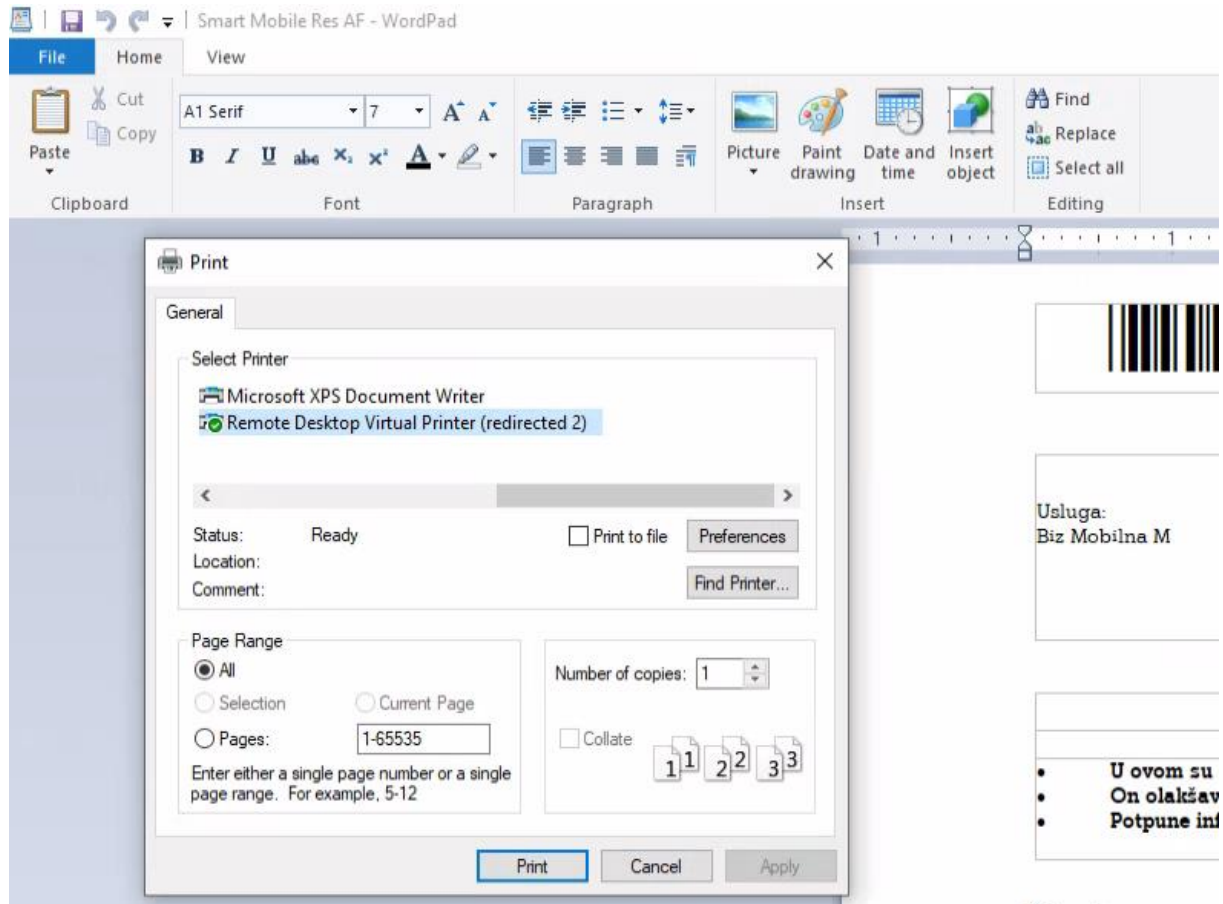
Smart Mobile Res AF - WordPad

File Home View

Paste
Cut
Copy
Clipboard

A1 Serif 7
Font

Paragraph

Picture
Paint drawing
Date and time
Insert object
Insert

Find
Replace
Select all
Editing

Print

General

Select Printer

Microsoft XPS Document Writer
Remote Desktop Virtual Printer (redirected 2)

Status: Ready
Location:
Comment:

Print to file
Preferences
Find Printer...

Page Range
All
Selection
Current Page
Pages: 1-65535
Enter either a single page number or a single page range. For example, 5-12

Number of copies: 1
Collate
1 1 2 2 3 3

Print Cancel Apply

Usluga:
Biz Mobilna M

U ovom su
On olakšav
Potpune inf